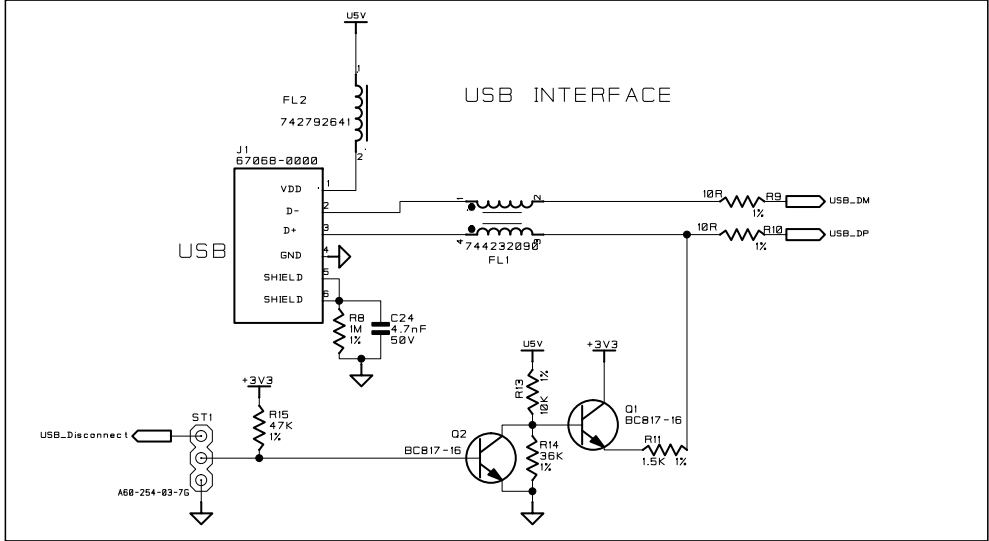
U5V

1

FL2
742792641

2

USB INTERFACE

J1
67068-0000

USB

VDD 1
D- 2
D+ 3
GND 4
SHIELD 5
SHIELD 6

1
2
4
3
744232090
FL1

10R R9
1%
USB_DM

10R R10
1%
USB_DP

R8
1M
1%

C24
4.7nF
50V

U5V

+3V3

R13
10K
1%

Q1
BC817-16

+3V3

R15
47K
1%

ST1

USB_Disconnect

Q2
BC817-16

R14
36K
1%

R11
1.5K 1%

A60-254-03-7G